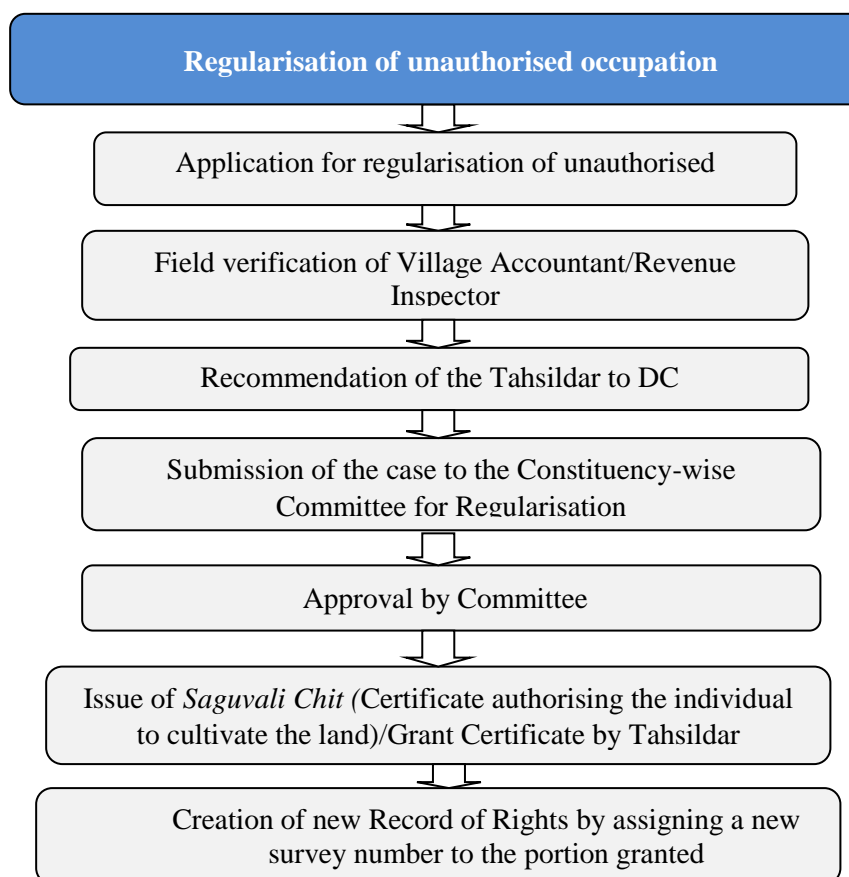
Regularisation of unauthorised occupation

Application for regularisation of unauthorised

Field verification of Village Accountant/Revenue Inspector

Recommendation of the Tahsildar to DC

Submission of the case to the Constituency-wise Committee for Regularisation

Approval by Committee

Issue of *Saguvali Chit (*Certificate authorising the individual to cultivate the land)/Grant Certificate by Tahsildar

Creation of new Record of Rights by assigning a new survey number to the portion granted